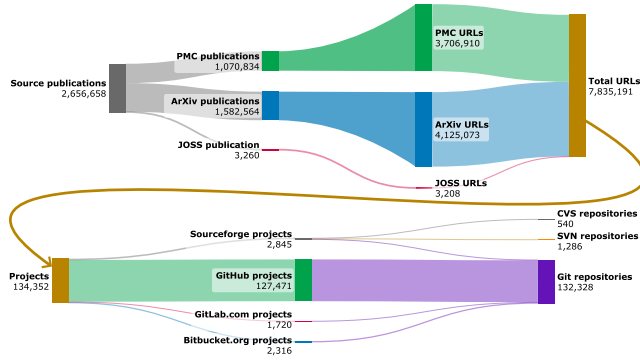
Source publications
2,656,658

PMC publications
1,070,834

ArXiv publications
1,582,564

JOSS publication
3,260

PMC URLs
3,706,910

ArXiv URLs
4,125,073

JOSS URLs
3,208

Total URLs
7,835,191

Projects
134,352

Sourceforge projects
2,845

GitHub projects
127,471

GitLab.com projects
1,720

Bitbucket.org projects
2,316

CVS repositories
540

SVN repositories
1,286

Git repositories
132,328